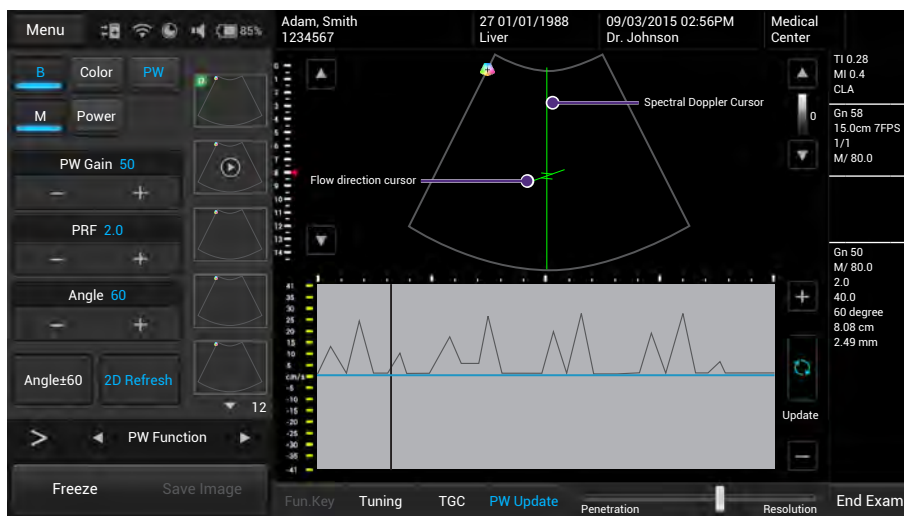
Menu 85%

B Color PW

M Power

PW Gain 50
− +

PRF 2.0
− +

Angle 60
− +

Angle±60 2D Refresh

12

> ◄ PW Function ►

Freeze Save Image

Adam, Smith
1234567

27 01/01/1988
Liver

09/03/2015 02:56PM
Dr. Johnson

Medical Center

TI 0.28
MI 0.4
CLA

Gn 58
15.0cm 7FPS
1/1
M/ 80.0

0

Spectral Doppler Cursor

Flow direction cursor

Gn 50
M/ 80.0
2.0
40.0
60 degree
8.08 cm
2.49 mm

41
35
30
25
20
15
10
5
cm/s
-5
-10
-15
-20
-25
-30
-35
-41

Update

Fun.Key Tuning TGC PW Update Penetration Resolution End Exam